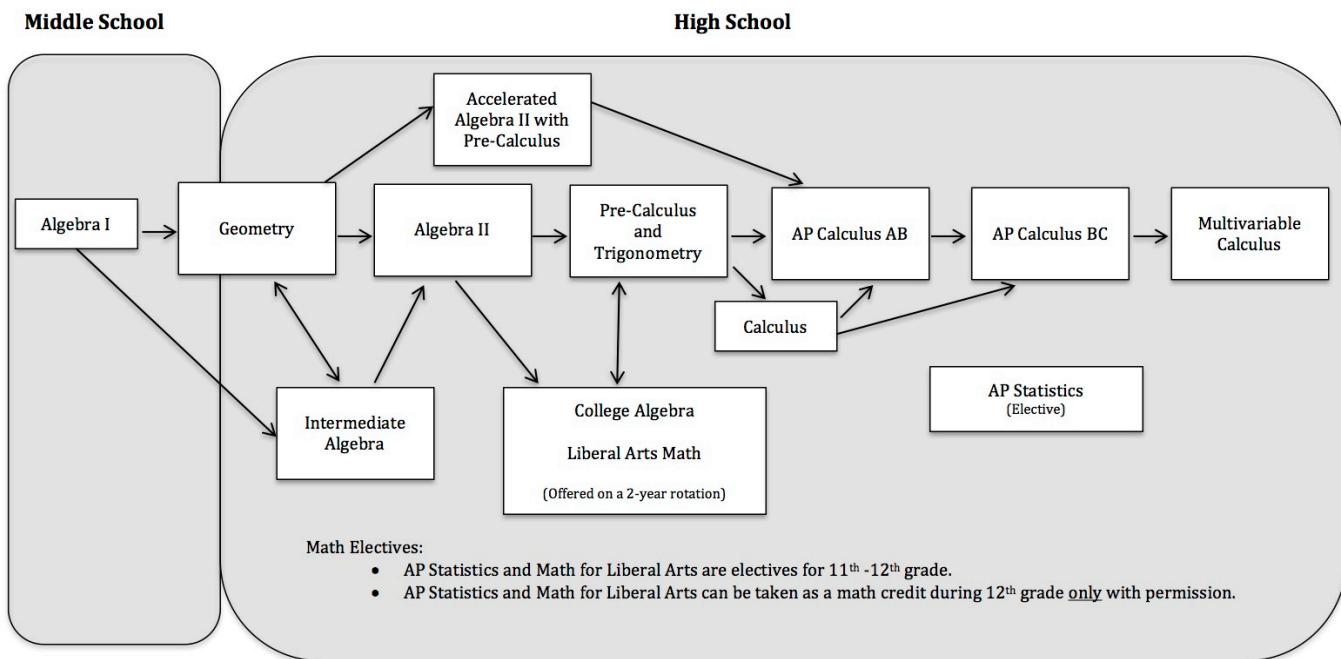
Middle School

High School

Accelerated Algebra II with Pre-Calculus

Algebra I

Geometry

Algebra II

Pre-Calculus and Trigonometry

AP Calculus AB

AP Calculus BC

Multivariable Calculus

Calculus

AP Statistics
(Elective)

Intermediate Algebra

College Algebra

Liberal Arts Math

(Offered on a 2-year rotation)

Math Electives:
- AP Statistics and Math for Liberal Arts are electives for 11th -12th grade.
- AP Statistics and Math for Liberal Arts can be taken as a math credit during 12th grade only with permission.